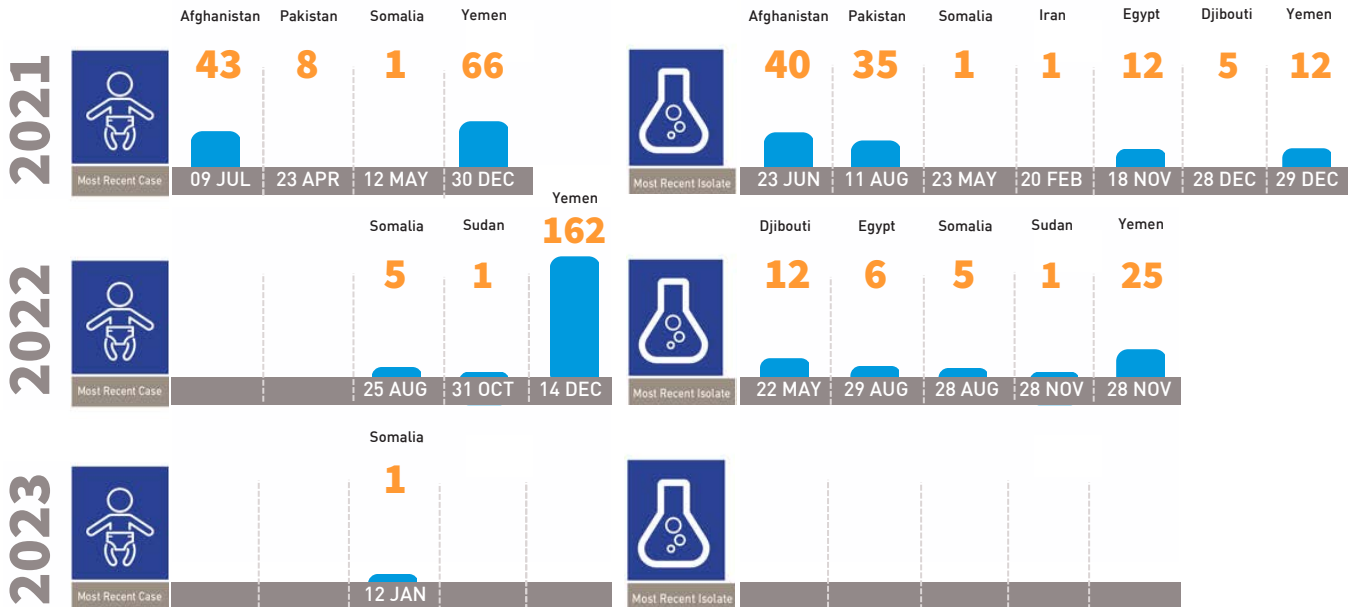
2021

Most Recent Case

| Afghanistan | Pakistan | Somalia | Yemen |
|---|---|---|---|
| 43 | 8 | 1 | 66 |
| 09 JUL | 23 APR | 12 MAY | 30 DEC |

Most Recent Isolate

| Afghanistan | Pakistan | Somalia | Iran | Egypt | Djibouti | Yemen |
|---|---|---|---|---|---|---|
| 40 | 35 | 1 | 1 | 12 | 5 | 12 |
| 23 JUN | 11 AUG | 23 MAY | 20 FEB | 18 NOV | 28 DEC | 29 DEC |

2022

Most Recent Case

| Somalia | Sudan | Yemen |
|---|---|---|
| 5 | 1 | 162 |
| 25 AUG | 31 OCT | 14 DEC |

Most Recent Isolate

| Djibouti | Egypt | Somalia | Sudan | Yemen |
|---|---|---|---|---|
| 12 | 6 | 5 | 1 | 25 |
| 22 MAY | 29 AUG | 28 AUG | 28 NOV | 28 NOV |

2023

Most Recent Case

| Somalia |
|---|
| 1 |
| 12 JAN |

Most Recent Isolate